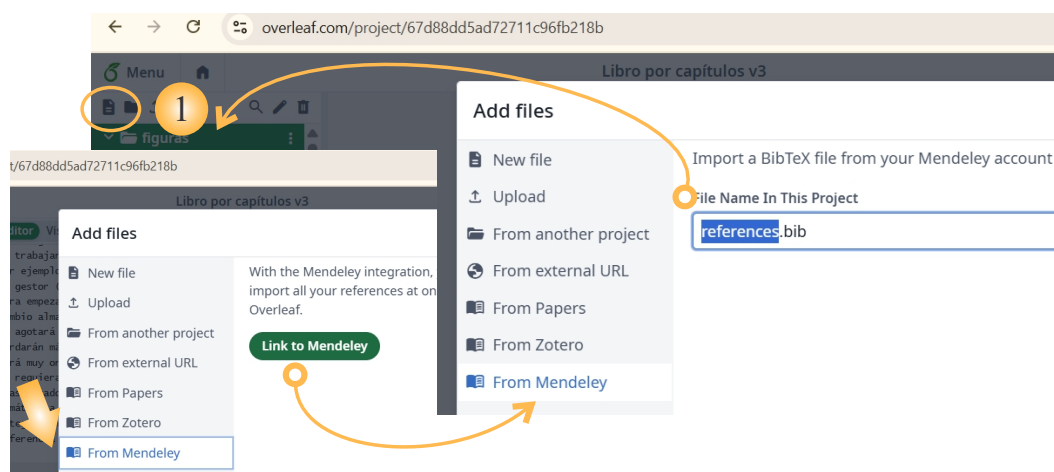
overleaf.com/project/67d88dd5ad72711c96fb218b

Menu

Libro por capítulos v3

1

figuras

t/67d88dd5ad72711c96fb218b

Libro por capítulos v3

Add files

New file
Upload
From another project
From external URL
From Papers
From Zotero
From Mendeley

With the Mendeley integration, import all your references at on Overleaf.

Link to Mendeley

Add files

New file
Upload
From another project
From external URL
From Papers
From Zotero
From Mendeley

Import a BibTeX file from your Mendeley account

File Name In This Project

references.bib